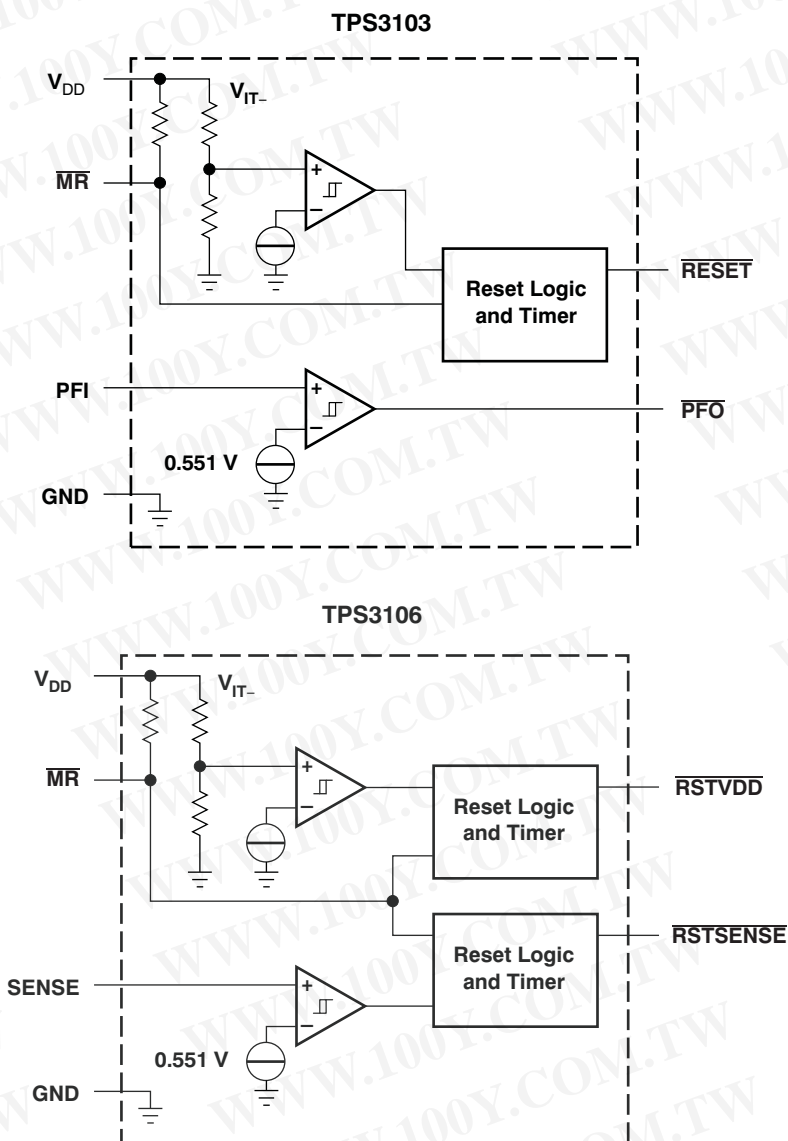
TPS3103

$V_{DD}$
$V_{IT-}$
$\overline{MR}$
+
−
Reset Logic and Timer
$\overline{RESET}$
PFI
+
−
$\overline{PFO}$
0.551 V
GND

TPS3106

$V_{DD}$
$V_{IT-}$
$\overline{MR}$
+
−
Reset Logic and Timer
$\overline{RSTVDD}$
$\overline{RSTSENSE}$
Reset Logic and Timer
SENSE
+
−
0.551 V
GND

WWW.100Y.COM.TW